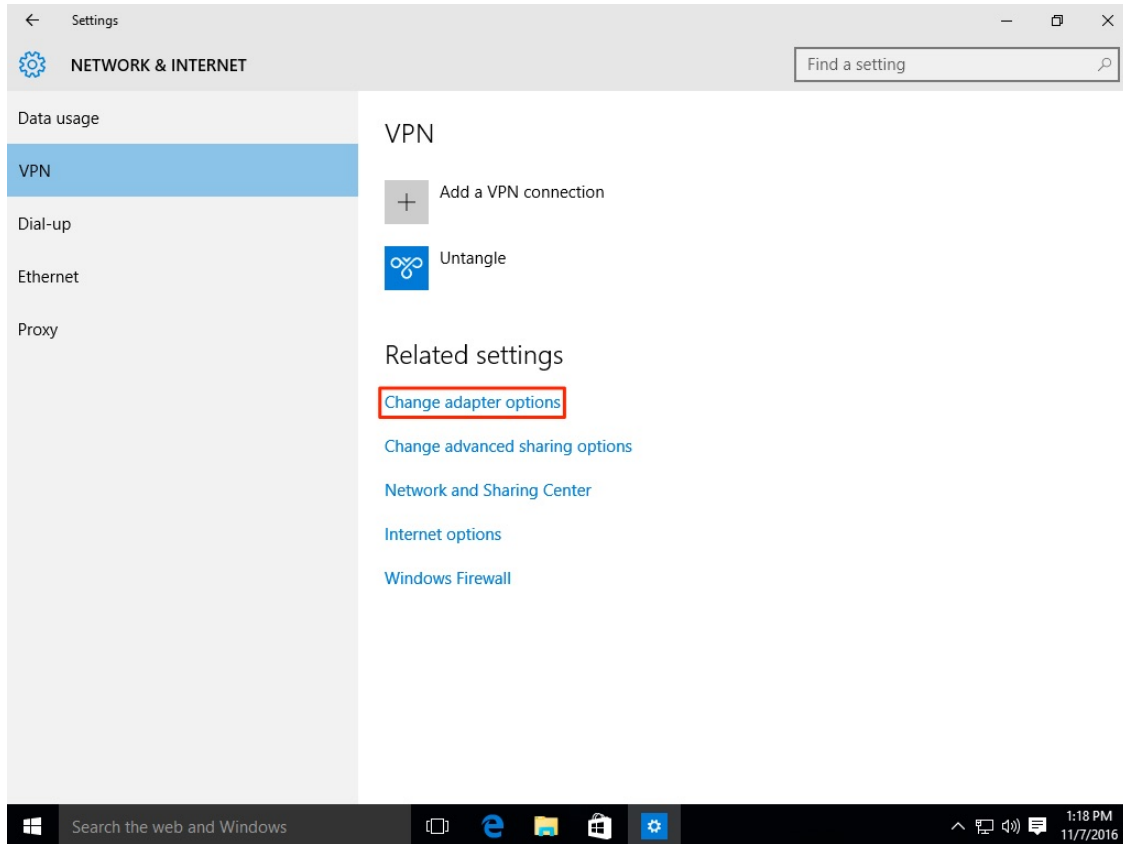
Settings

NETWORK & INTERNET

Find a setting

Data usage

VPN

Dial-up

Ethernet

Proxy

VPN

Add a VPN connection

Untangle

Related settings

Change adapter options

Change advanced sharing options

Network and Sharing Center

Internet options

Windows Firewall

Search the web and Windows

1:18 PM
11/7/2016